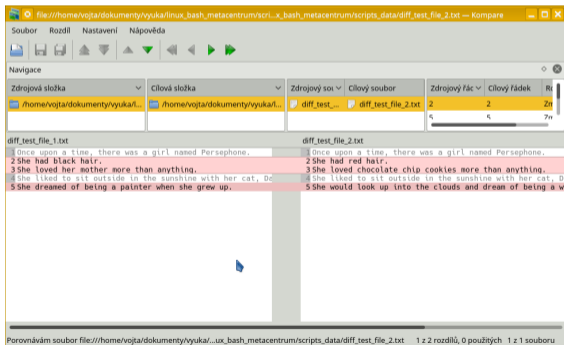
file:///home/vojta/dokumenty/vyuka/linux_bash_metacentrum/scri...x_bash_metacentrum/scripts_data/diff_test_file_2.txt — Kompare

Soubor Rozdíl Nastavení Nápověda

Navigace

| Zdrojová složka | Cílová složka | Zdrojový sou | Cílový soubor | Zdrojový řác | Cílový řádek | Ro |
|---|---|---|---|---|---|---|
| /home/vojta/dokumenty/vyuka/l... | /home/vojta/dokumenty/vyuka/l... | diff_test_... | diff_test_file_2.txt | 2 | 2 | Zm |
| | | | | 5 | 5 | Zm |

diff_test_file_1.txt

1 Once upon a time, there was a girl named Persephone.
2 She had black hair.
3 She loved her mother more than anything.
4 She liked to sit outside in the sunshine with her cat, Da
5 She dreamed of being a painter when she grew up.

diff_test_file_2.txt

1 Once upon a time, there was a girl named Persephone.
2 She had red hair.
3 She loved chocolate chip cookies more than anything.
4 She liked to sit outside in the sunshine with her cat, De
5 She would look up into the clouds and dream of being a w

Porovnávám soubor file:///home/vojta/dokumenty/vyuka/...ux_bash_metacentrum/scripts_data/diff_test_file_2.txt 1 z 2 rozdílů, 0 použitých 1 z 1 souboru